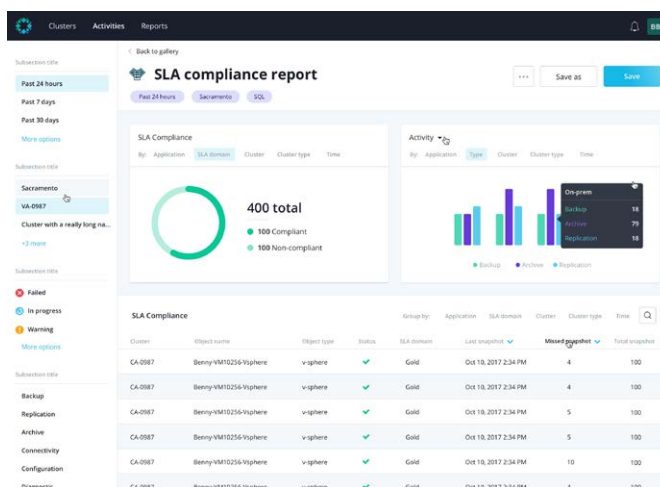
Clusters Activities Reports

BB

Subsection title

Past 24 hours

Past 7 days

Past 30 days

More options

Subsection title

Sacramento

VA-0987

Cluster with a really long na...

+3 more

Subsection title

Failed

In progress

Warning

More options

Subsection title

Backup

Replication

Archive

Connectivity

Configuration

< Back to gallery

SLA compliance report

Past 24 hours Sacramento SQL

...

Save as

Save

SLA Compliance

By: Application SLA domain Cluster Cluster type Time

400 total

100 Compliant

100 Non-compliant

Activity

By: Application Type Cluster Cluster type Time

On-prem

Backup 18

Archive 79

Replication 18

Backup Archive Replication

SLA Compliance

Group by: Application SLA domain Cluster Cluster type Time

| Cluster | Object name | Object type | Status | SLA domain | Last snapshot | Missed snapshot | Total snapshot |
|---|---|---|---|---|---|---|---|
| CA-0987 | Benny-VM10256-Vsphere | v-sphere | ✓ | Gold | Oct 10, 2017 2:34 PM | 4 | 100 |
| CA-0987 | Benny-VM10256-Vsphere | v-sphere | ✓ | Gold | Oct 10, 2017 2:34 PM | 4 | 100 |
| CA-0987 | Benny-VM10256-Vsphere | v-sphere | ✓ | Gold | Oct 10, 2017 2:34 PM | 5 | 100 |
| CA-0987 | Benny-VM10256-Vsphere | v-sphere | ✓ | Gold | Oct 10, 2017 2:34 PM | 5 | 100 |
| CA-0987 | Benny-VM10256-Vsphere | v-sphere | ✓ | Gold | Oct 10, 2017 2:34 PM | 10 | 100 |